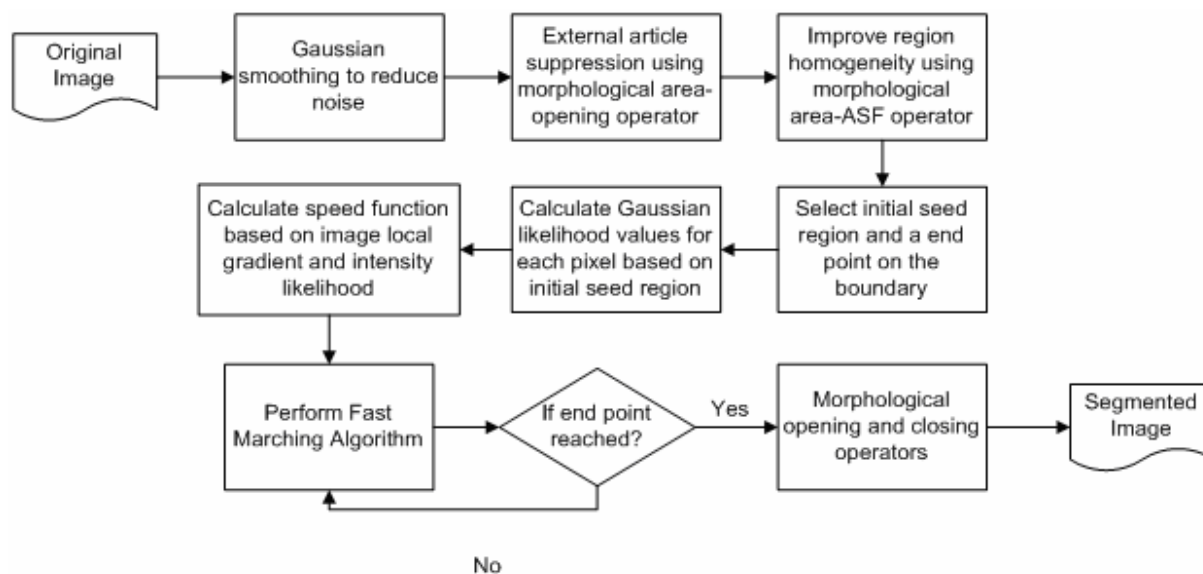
Original Image

Gaussian smoothing to reduce noise

External article suppression using morphological area-opening operator

Improve region homogeneity using morphological area-ASF operator

Select initial seed region and a end point on the boundary

Calculate Gaussian likelihood values for each pixel based on initial seed region

Calculate speed function based on image local gradient and intensity likelihood

Perform Fast Marching Algorithm

If end point reached?

Yes

Morphological opening and closing operators

Segmented Image

No